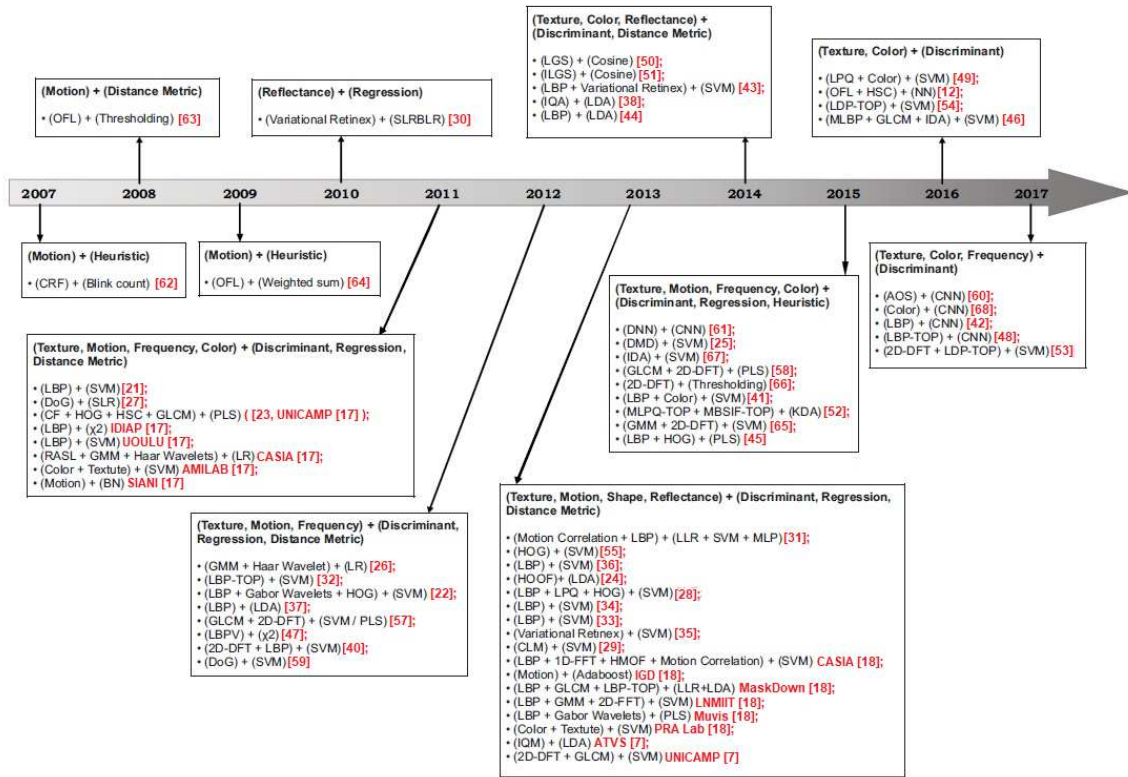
(Motion) + (Distance Metric)

• (OFL) + (Thresholding) [63]

(Reflectance) + (Regression)

• (Variational Retinex) + (SLRBLR) [30]

(Texture, Color, Reflectance) + (Discriminant, Distance Metric)

• (LGS) + (Cosine) [50];
• (ILGS) + (Cosine) [51];
• (LBP + Variational Retinex) + (SVM) [43];
• (IQA) + (LDA) [38];
• (LBP) + (LDA) [44]

(Texture, Color) + (Discriminant)

• (LPQ + Color) + (SVM) [49];
• (OFL + HSC) + (NN) [12];
• (LDP-TOP) + (SVM) [54];
• (MLBP + GLCM + IDA) + (SVM) [46]

2007 2008 2009 2010 2011 2012 2013 2014 2015 2016 2017

(Motion) + (Heuristic)

• (CRF) + (Blink count) [62]

(Motion) + (Heuristic)

• (OFL) + (Weighted sum) [64]

(Texture, Color, Frequency) + (Discriminant)

• (AOS) + (CNN) [60];
• (Color) + (CNN) [68];
• (LBP) + (CNN) [42];
• (LBP-TOP) + (CNN) [48];
• (2D-DFT + LDP-TOP) + (SVM) [53]

(Texture, Motion, Frequency, Color) + (Discriminant, Regression, Heuristic)

• (DNN) + (CNN) [61];
• (DMD) + (SVM) [25];
• (IDA) + (SVM) [67];
• (GLCM + 2D-DFT) + (PLS) [58];
• (2D-DFT) + (Thresholding) [66];
• (LBP + Color) + (SVM) [41];
• (MLPQ-TOP + MBSIF-TOP) + (KDA) [52];
• (GMM + 2D-DFT) + (SVM) [65];
• (LBP + HOG) + (PLS) [45]

(Texture, Motion, Frequency, Color) + (Discriminant, Regression, Distance Metric)

• (LBP) + (SVM) [21];
• (DoG) + (SLR) [27];
• (CF + HOG + HSC + GLCM) + (PLS) ( [23, UNICAMP [17] );
• (LBP) + (χ2) IDIAP [17];
• (LBP) + (SVM) UOULU [17];
• (RASL + GMM + Haar Wavelets) + (LR) CASIA [17];
• (Color + Textute) + (SVM) AMILAB [17];
• (Motion) + (BN) SIANI [17]

(Texture, Motion, Frequency) + (Discriminant, Regression, Distance Metric)

• (GMM + Haar Wavelet) + (LR) [26];
• (LBP-TOP) + (SVM) [32];
• (LBP + Gabor Wavelets + HOG) + (SVM) [22];
• (LBP) + (LDA) [37];
• (GLCM + 2D-DFT) + (SVM / PLS) [57];
• (LBPV) + (χ2) [47];
• (2D-DFT + LBP) + (SVM) [40];
• (DoG) + (SVM) [59]

(Texture, Motion, Shape, Reflectance) + (Discriminant, Regression, Distance Metric)

• (Motion Correlation + LBP) + (LLR + SVM + MLP) [31];
• (HOG) + (SVM) [55];
• (LBP) + (SVM) [36];
• (HOOF)+ (LDA) [24];
• (LBP + LPQ + HOG) + (SVM) [28];
• (LBP) + (SVM) [34];
• (LBP) + (SVM) [33];
• (Variational Retinex) + (SVM) [35];
• (CLM) + (SVM) [29];
• (LBP + 1D-FFT + HMOF + Motion Correlation) + (SVM) CASIA [18];
• (Motion) + (Adaboost) IGD [18];
• (LBP + GLCM + LBP-TOP) + (LLR+LDA) MaskDown [18];
• (LBP + GMM + 2D-FFT) + (SVM) LNMIIT [18];
• (LBP + Gabor Wavelets) + (PLS) Muvis [18];
• (Color + Textute) + (SVM) PRA Lab [18];
• (IQM) + (LDA) ATVS [7];
• (2D-DFT + GLCM) + (SVM) UNICAMP [7]